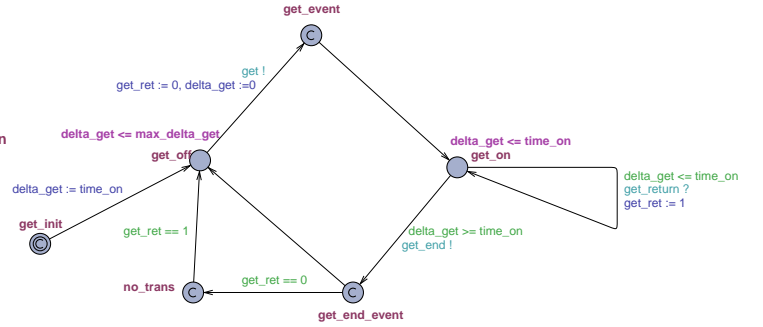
get_event

get !
get_ret := 0, delta_get :=0

n

delta_get <= max_delta_get
get_off

delta_get <= time_on
get_on

delta_get := time_on

delta_get <= time_on
get_return ?
get_ret := 1

get_init

get_ret == 1

delta_get >= time_on
get_end !

get_ret == 0

no_trans

get_end_event